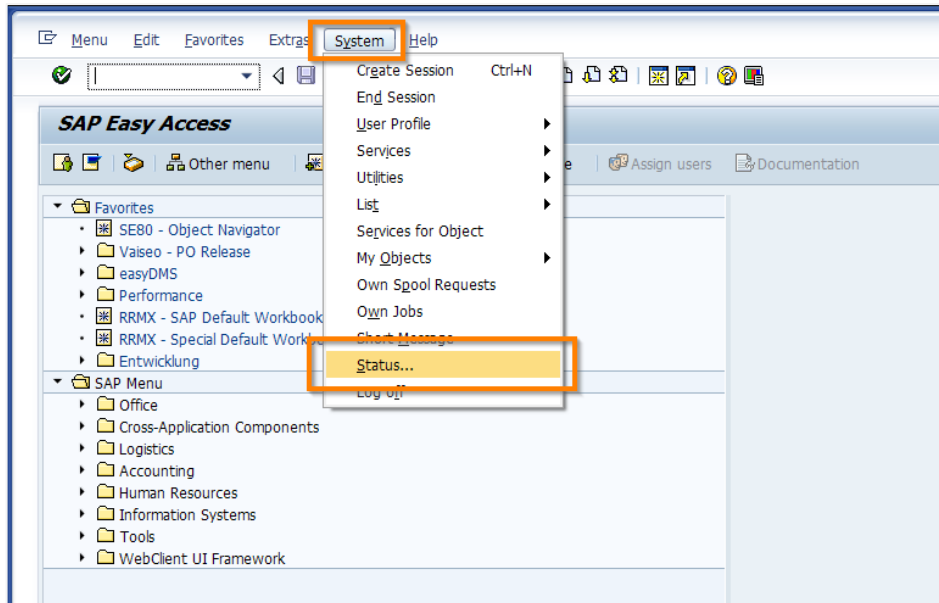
Menu Edit Favorites Extras System Help

Create Session Ctrl+N
End Session
User Profile
Services
Utilities
List
Services for Object
My Objects
Own Spool Requests
Own Jobs
Short Message
Status...
Log off

SAP Easy Access

Other menu
e
Assign users
Documentation

Favorites
SE80 - Object Navigator
Vaiseo - PO Release
easyDMS
Performance
RRMX - SAP Default Workbook
RRMX - Special Default Workb
Entwicklung
SAP Menu
Office
Cross-Application Components
Logistics
Accounting
Human Resources
Information Systems
Tools
WebClient UI Framework